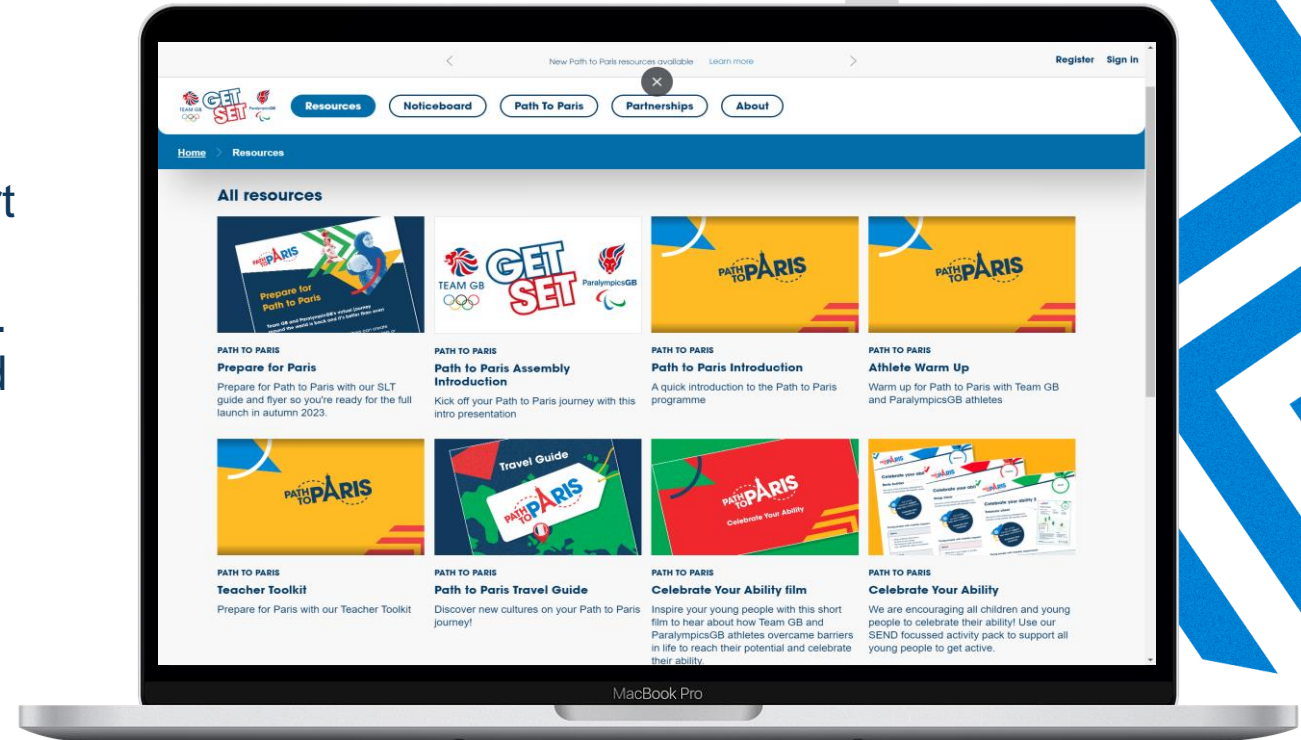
t

.
d

New Path to Paris resources available Learn more

Register Sign in

TEAM GB GET SET ParalympicsGB

Resources Noticeboard Path To Paris Partnerships About

Home Resources

All resources

PATH TO PARIS
Prepare for Paris
Prepare for Path to Paris with our SLT guide and flyer so you're ready for the full launch in autumn 2023.

PATH TO PARIS
Path to Paris Assembly Introduction
Kick off your Path to Paris journey with this intro presentation

PATH TO PARIS
Path to Paris Introduction
A quick introduction to the Path to Paris programme

PATH TO PARIS
Athlete Warm Up
Warm up for Path to Paris with Team GB and ParalympicsGB athletes

PATH TO PARIS
Teacher Toolkit
Prepare for Paris with our Teacher Toolkit

PATH TO PARIS
Path to Paris Travel Guide
Discover new cultures on your Path to Paris journey!

PATH TO PARIS
Celebrate Your Ability film
Inspire your young people with this short film to hear about how Team GB and ParalympicsGB athletes overcame barriers in life to reach their potential and celebrate their ability.

PATH TO PARIS
Celebrate Your Ability
We are encouraging all children and young people to celebrate their ability! Use our SEND focussed activity pack to support all young people to get active.

MacBook Pro